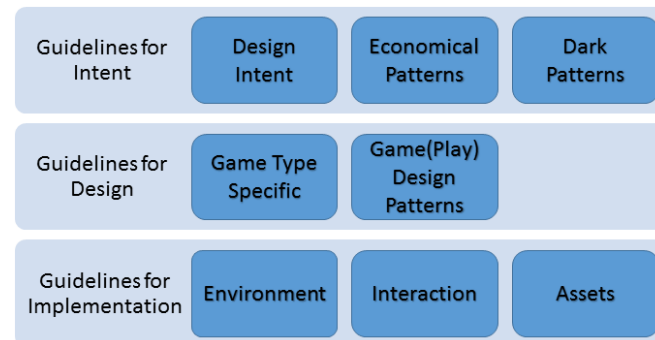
Guidelines for Intent

Design Intent

Economical Patterns

Dark Patterns

Guidelines for Design

Game Type Specific

Game(Play) Design Patterns

Guidelines for Implementation

Environment

Interaction

Assets